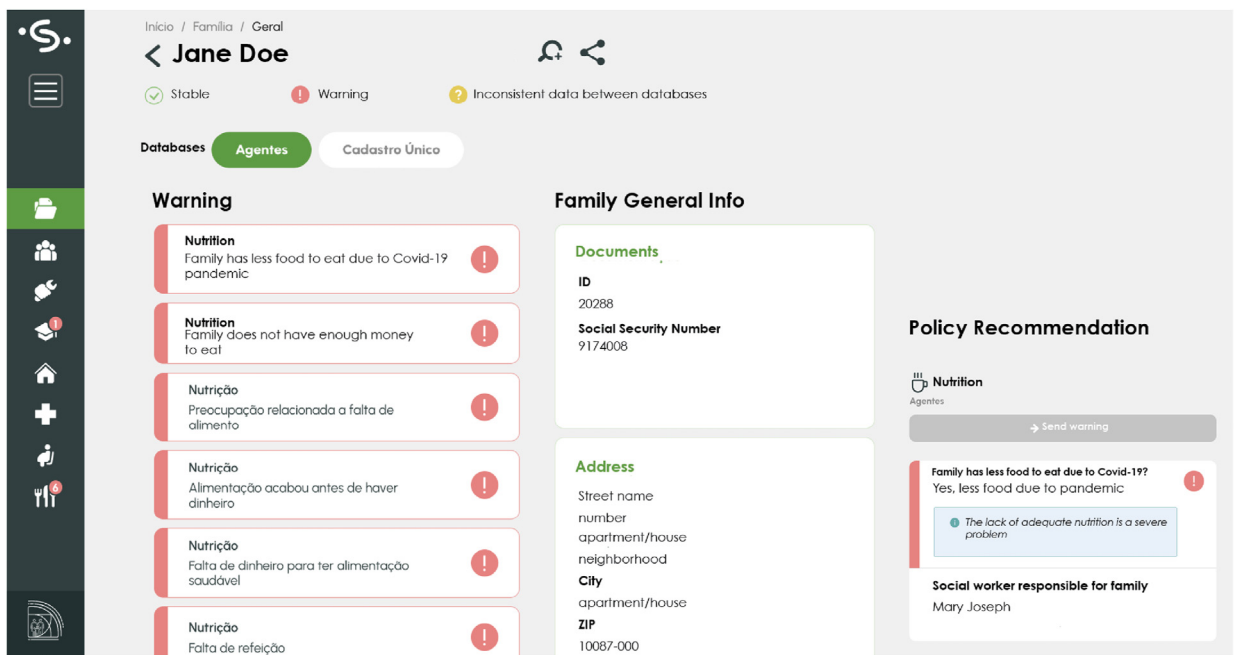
Início / Família / Geral

< Jane Doe

Stable  Warning  Inconsistent data between databases

Databases  Agentes  Cadastro Único

1
6

Warning

Nutrition
Family has less food to eat due to Covid-19 pandemic

Nutrition
Family does not have enough money to eat

Nutrição
Preocupação relacionada a falta de alimento

Nutrição
Alimentação acabou antes de haver dinheiro

Nutrição
Falta de dinheiro para ter alimentação saudável

Nutrição
Falta de refeição

Family General Info

Documents
ID
20288
Social Security Number
9174008

Address
Street name
number
apartment/house
neighborhood
City
apartment/house
ZIP
10087-000

Policy Recommendation

Nutrition
Agentes
Send warning

Family has less food to eat due to Covid-19?
Yes, less food due to pandemic

The lack of adequate nutrition is a severe problem

Social worker responsible for family
Mary Joseph